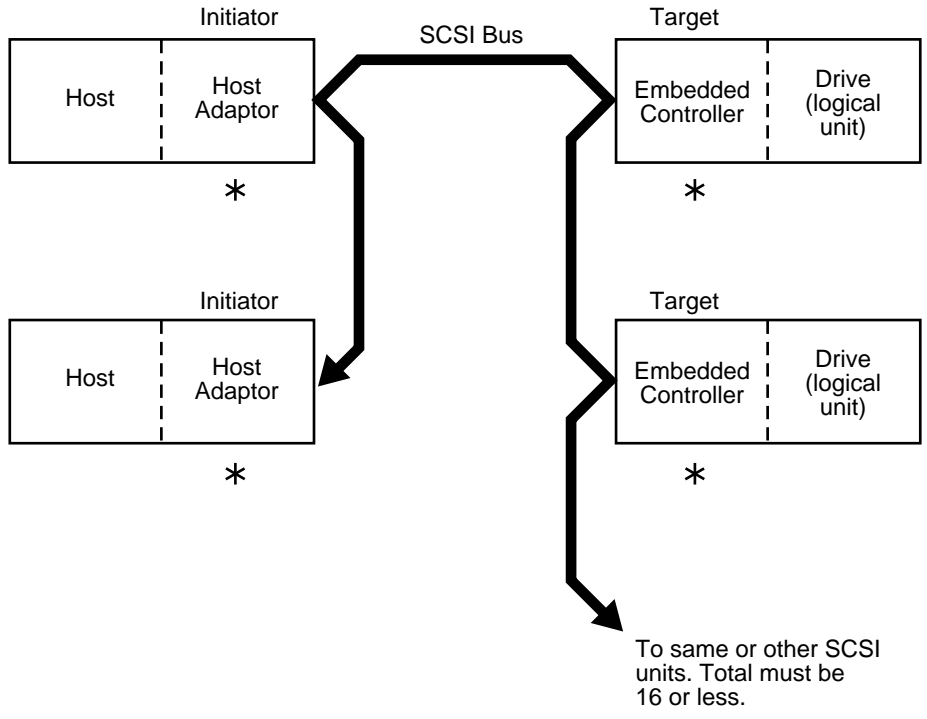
Initiator

SCSI Bus

Target

Host

Host Adaptor

Embedded Controller

Drive (logical unit)

*

*

Initiator

Target

Host

Host Adaptor

Embedded Controller

Drive (logical unit)

*

*

To same or other SCSI units. Total must be 16 or less.